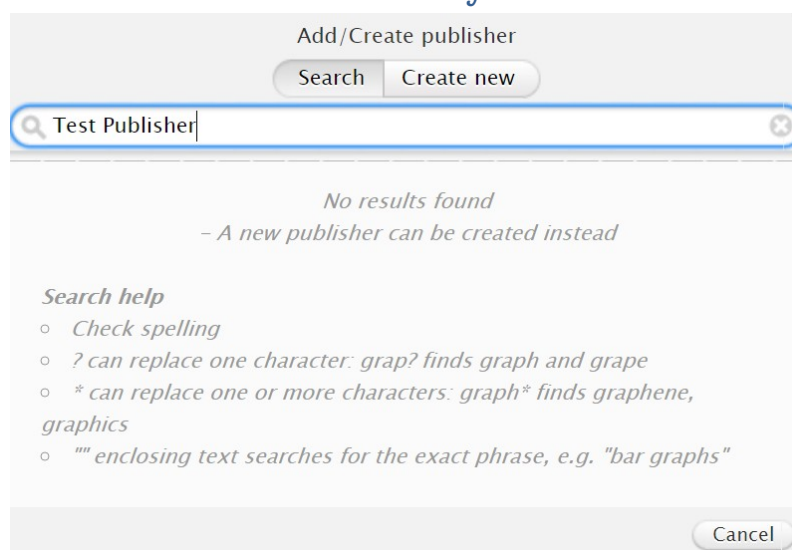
Add/Create publisher

Search | Create new

Test Publisher

No results found
- A new publisher can be created instead

Search help
○ Check spelling
○ ? can replace one character: grap? finds graph and grape
○ * can replace one or more characters: graph* finds graphene, graphics
○ "" enclosing text searches for the exact phrase, e.g. "bar graphs"

Cancel